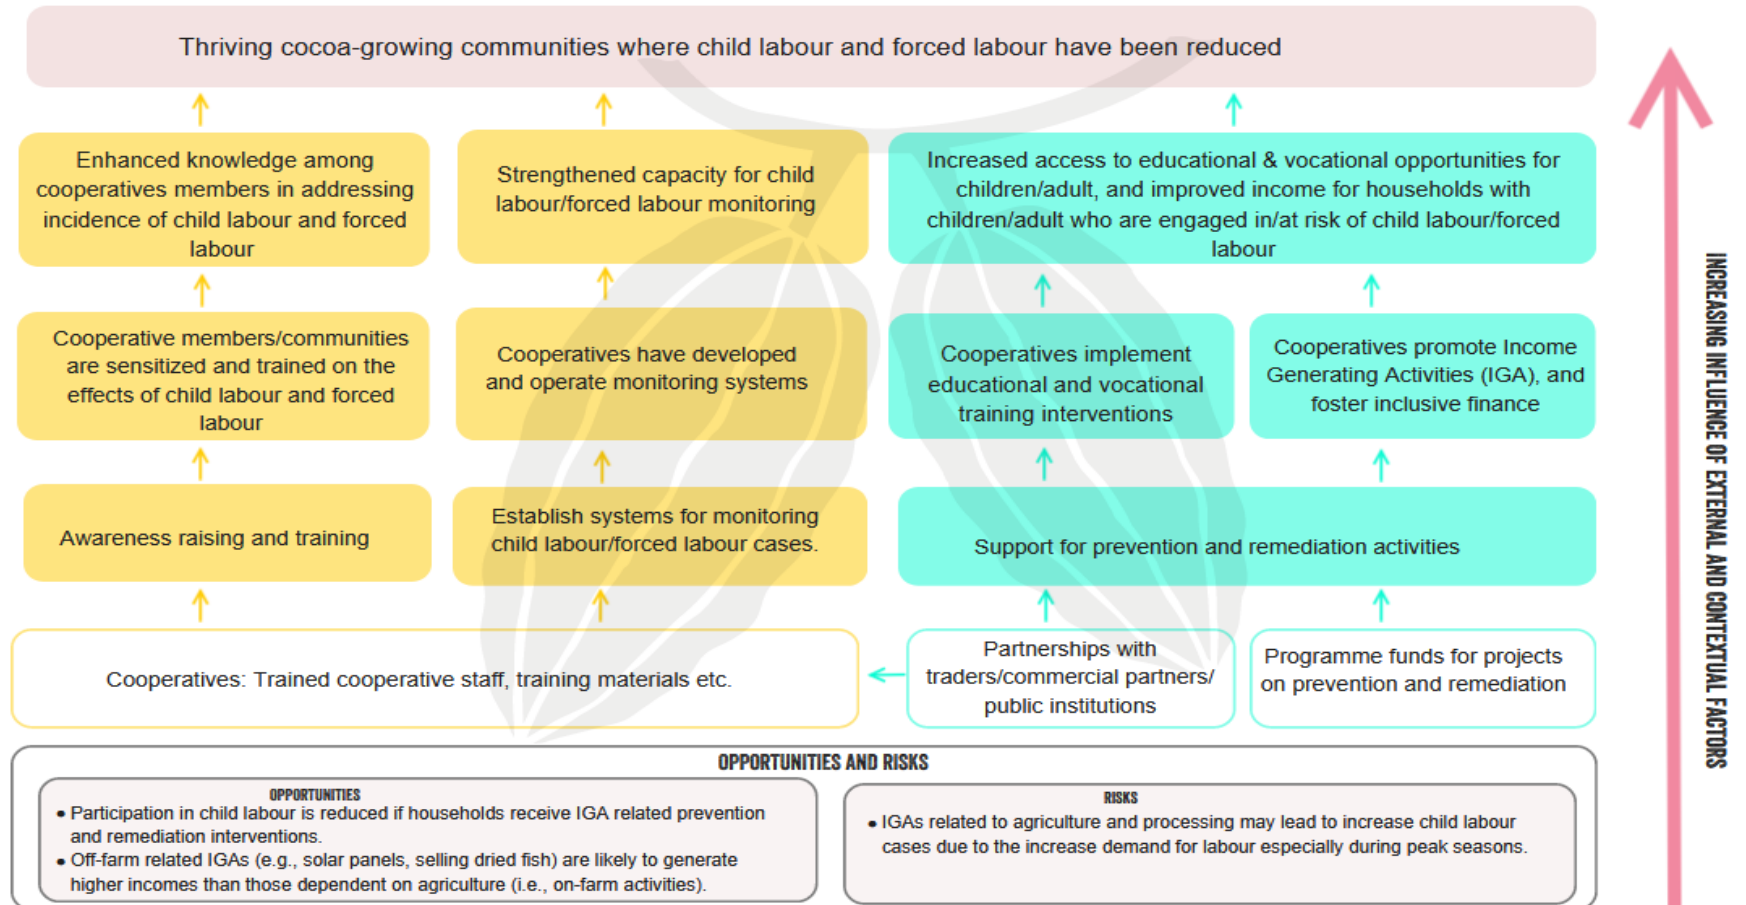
Thriving cocoa-growing communities where child labour and forced labour have been reduced

Enhanced knowledge among cooperatives members in addressing incidence of child labour and forced labour

Strengthened capacity for child labour/forced labour monitoring

Increased access to educational & vocational opportunities for children/adult, and improved income for households with children/adult who are engaged in/at risk of child labour/forced labour

Cooperative members/communities are sensitized and trained on the effects of child labour and forced labour

Cooperatives have developed and operate monitoring systems

Cooperatives implement educational and vocational training interventions

Cooperatives promote Income Generating Activities (IGA), and foster inclusive finance

Awareness raising and training

Establish systems for monitoring child labour/forced labour cases.

Support for prevention and remediation activities

Cooperatives: Trained cooperative staff, training materials etc.

Partnerships with traders/commercial partners/ public institutions

Programme funds for projects on prevention and remediation

INCREASING INFLUENCE OF EXTERNAL AND CONTEXTUAL FACTORS

OPPORTUNITIES AND RISKS

OPPORTUNITIES
• Participation in child labour is reduced if households receive IGA related prevention and remediation interventions.
• Off-farm related IGAs (e.g., solar panels, selling dried fish) are likely to generate higher incomes than those dependent on agriculture (i.e., on-farm activities).

RISKS
• IGAs related to agriculture and processing may lead to increase child labour cases due to the increase demand for labour especially during peak seasons.